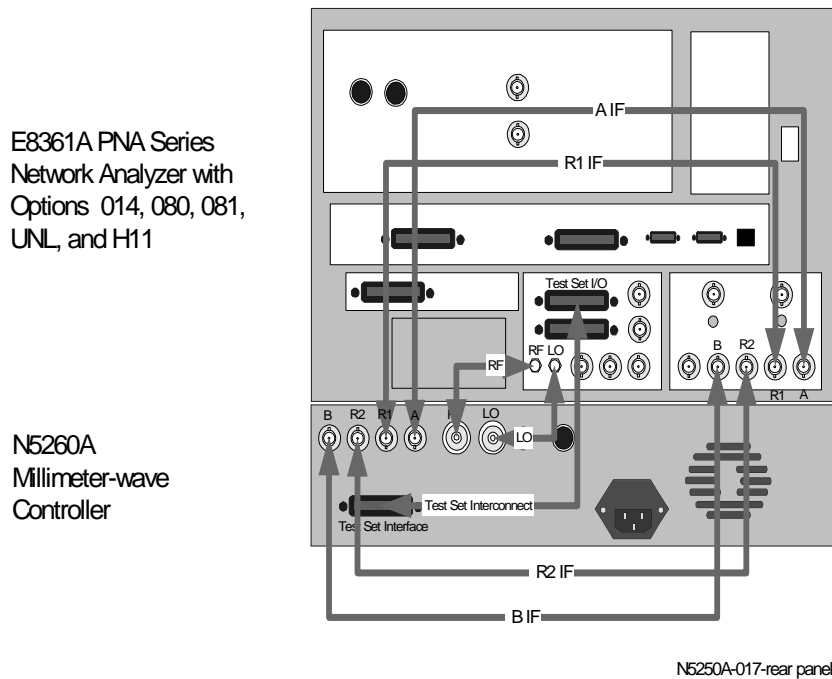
E8361A PNA Series Network Analyzer with Options 014, 080, 081, UNL, and H11

N5260A Millimeter-wave Controller

A IF

R1 IF

Test Set I/O

RF LO

RF

B R2

R1 A

B R2 R1 A

LO

LO

Test Set Interconnect

Test Set Interface

R2 IF

B IF

N5250A-017-rear panel